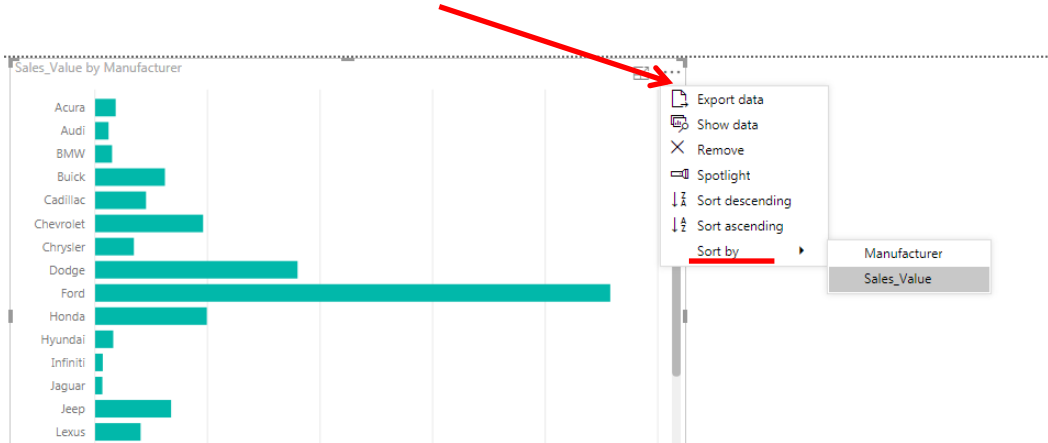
Sales_Value by Manufacturer

Acura
Audi
BMW
Buick
Cadillac
Chevrolet
Chrysler
Dodge
Ford
Honda
Hyundai
Infiniti
Jaguar
Jeep
Lexus

Export data
Show data
Remove
Spotlight
Sort descending
Sort ascending
Sort by

Manufacturer
Sales_Value